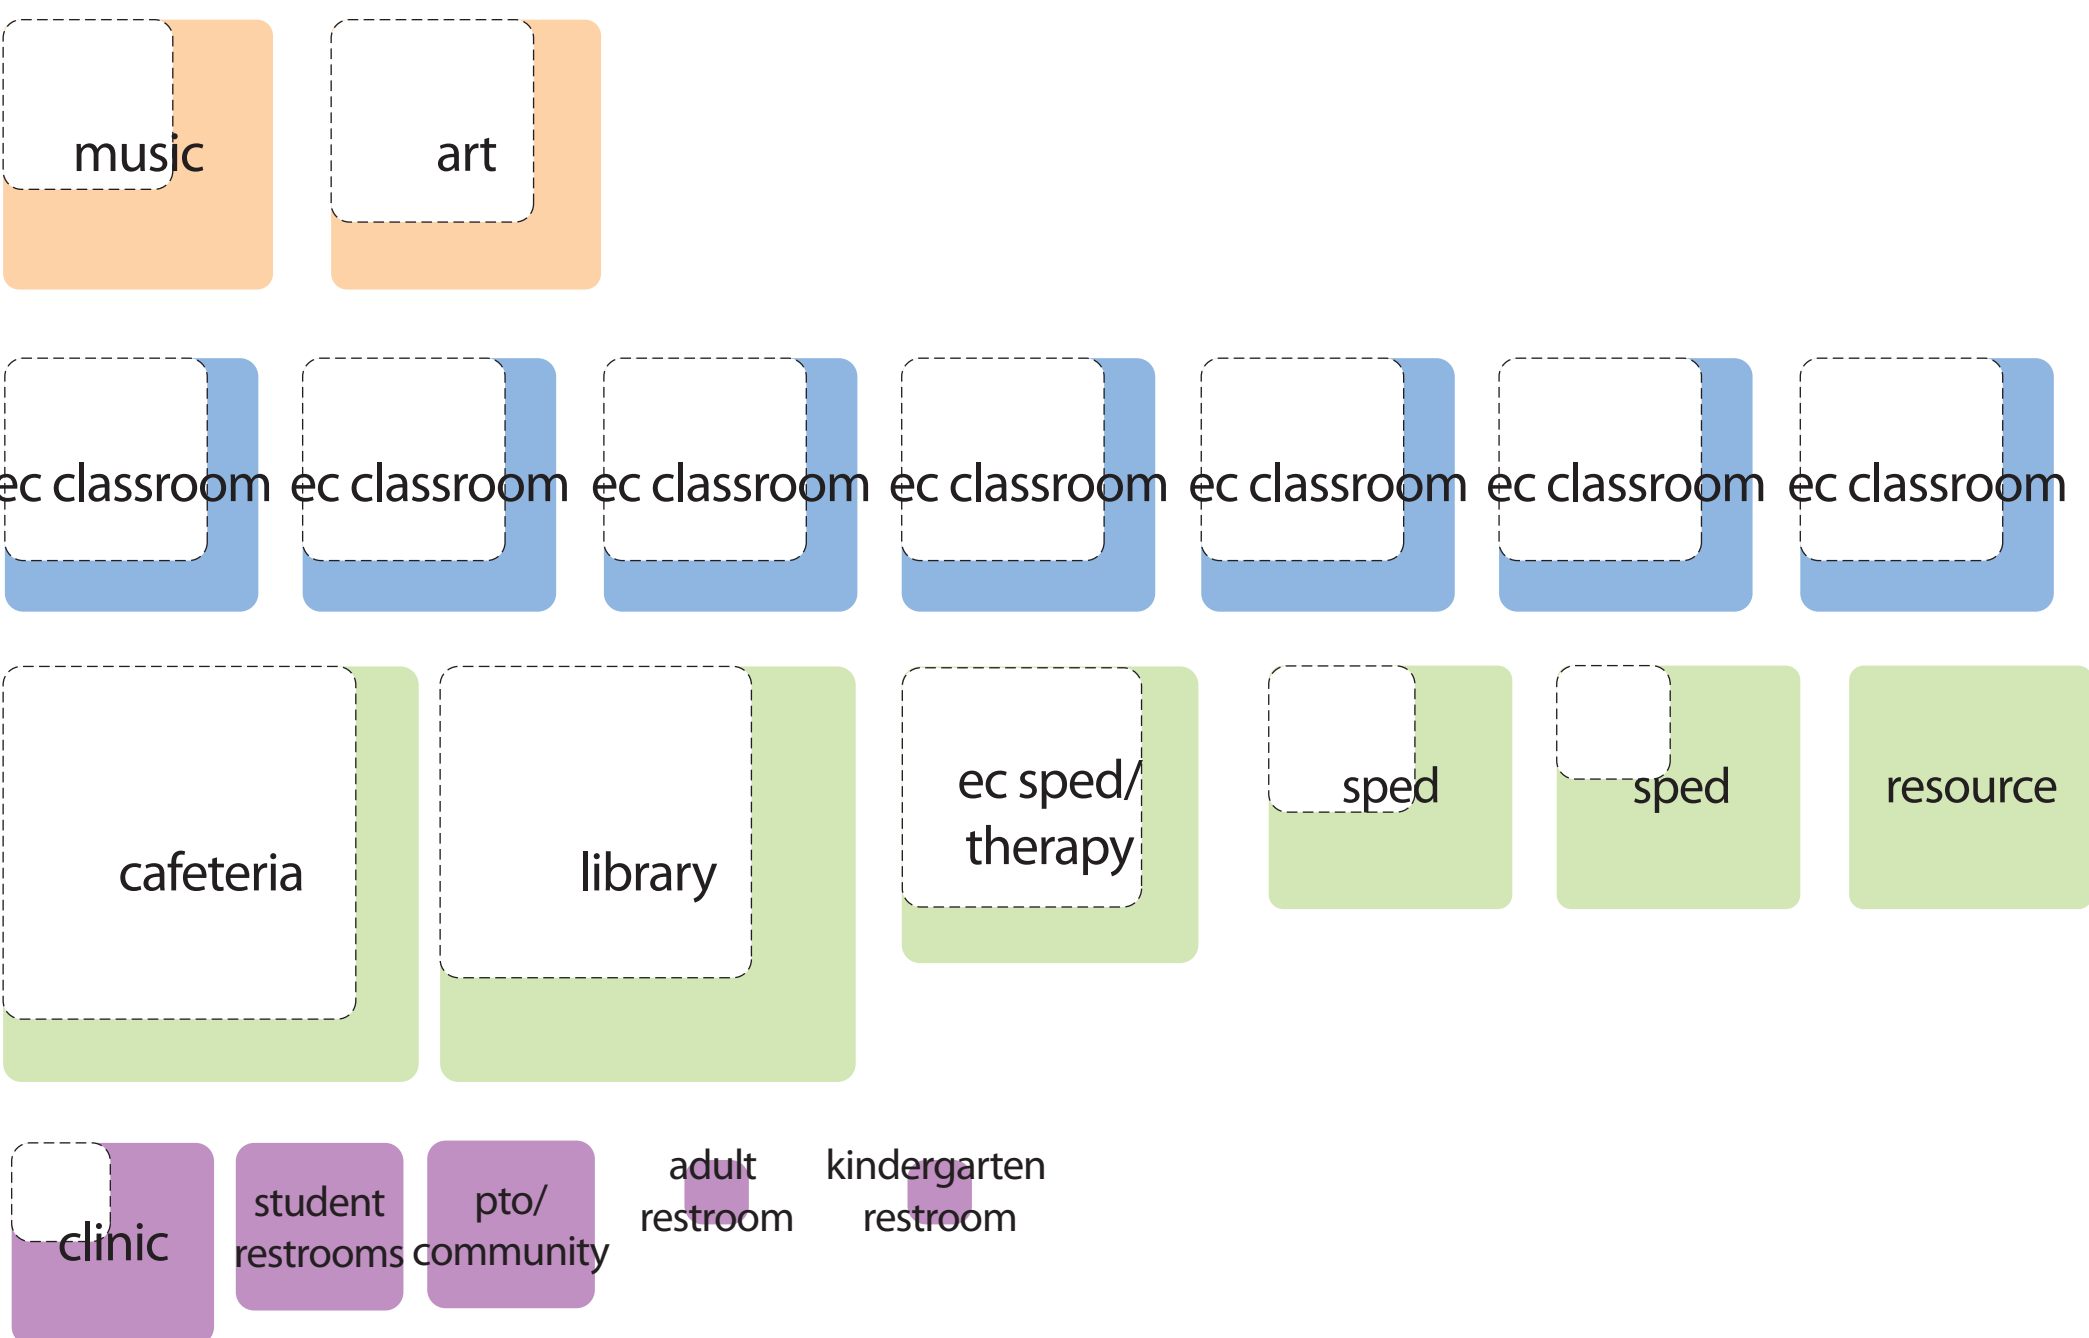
music

art

ec classroom

ec classroom

ec classroom

ec classroom

ec classroom

ec classroom

ec classroom

cafeteria

library

ec sped/ therapy

sped

sped

resource

clinic

student restrooms

pto/ community

adult restroom

kindergarten restroom